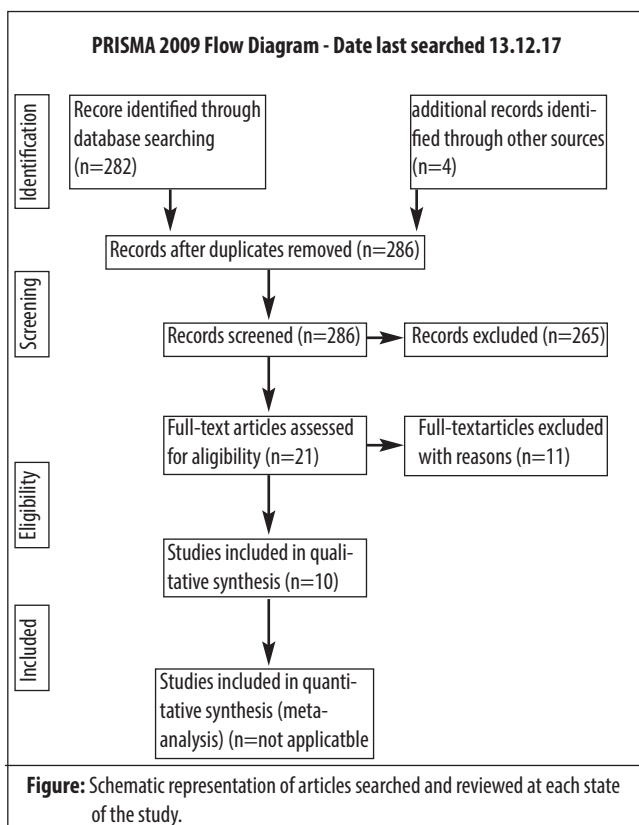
PRISMA 2009 Flow Diagram - Date last searched 13.12.17

Identification

Recore identified through database searching (n=282)

additional records identified through other sources (n=4)

Records after duplicates removed (n=286)

Screening

Records screened (n=286)

Records excluded (n=265)

Full-text articles assessed for aligibility (n=21)

Full-textarticles excluded with reasons (n=11)

Eligibility

Studies included in qualitative synthesis (n=10)

Included

Studies included in quantitative synthesis (meta-analysis) (n=not applicatble

**Figure:** Schematic representation of articles searched and reviewed at each state of the study.